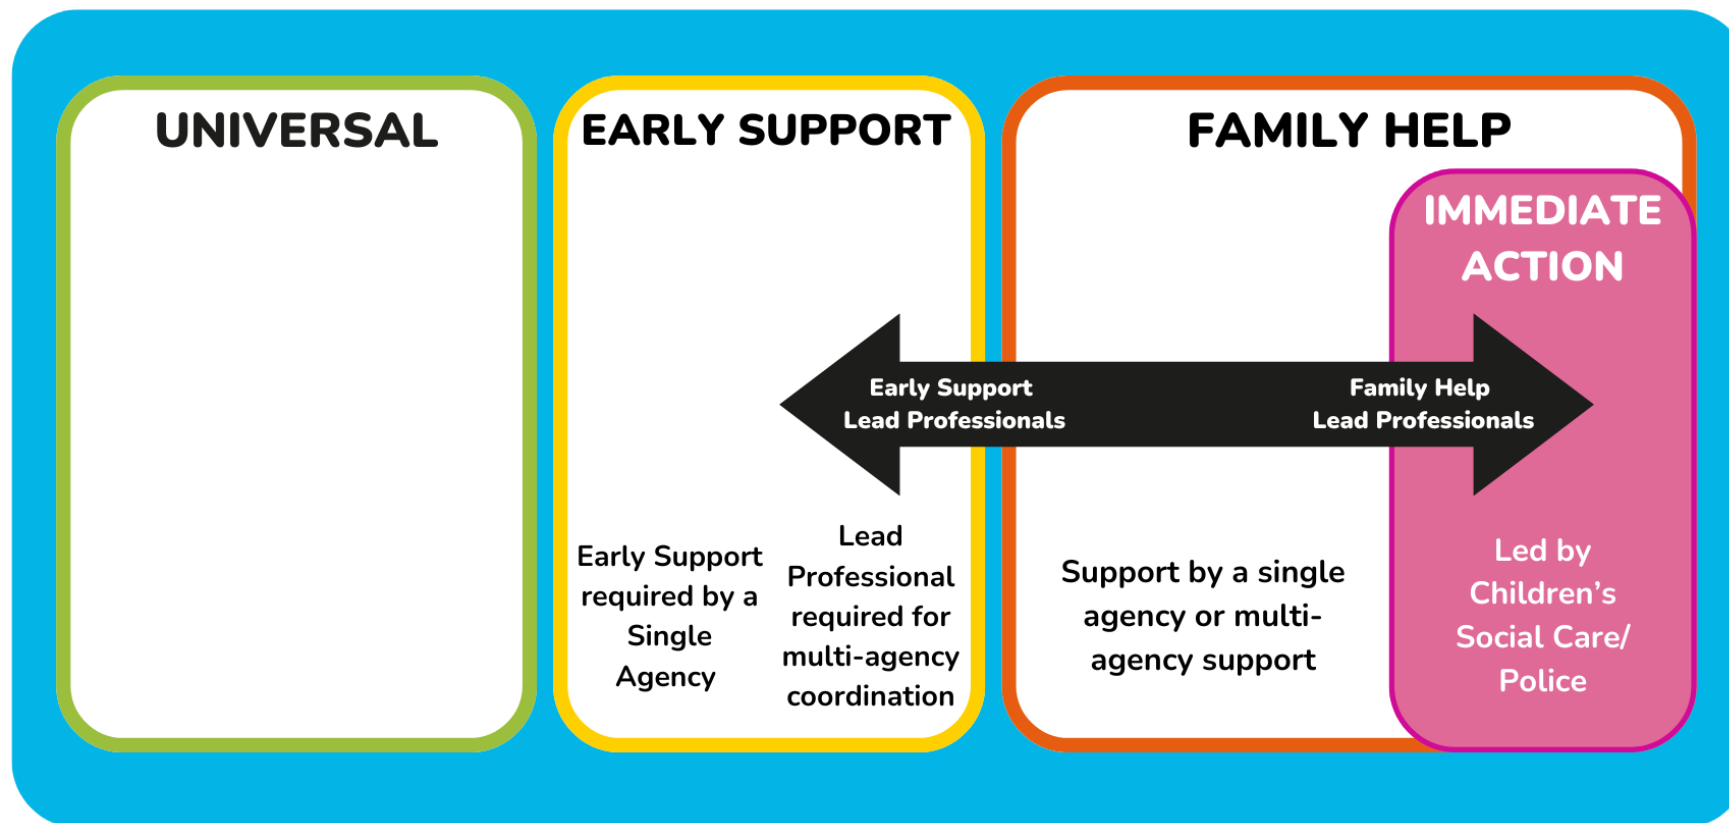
UNIVERSAL

EARLY SUPPORT

FAMILY HELP

IMMEDIATE ACTION

Early Support Lead Professionals

Family Help Lead Professionals

Early Support required by a Single Agency

Lead Professional required for multi-agency coordination

Support by a single agency or multi-agency support

Led by Children's Social Care/ Police